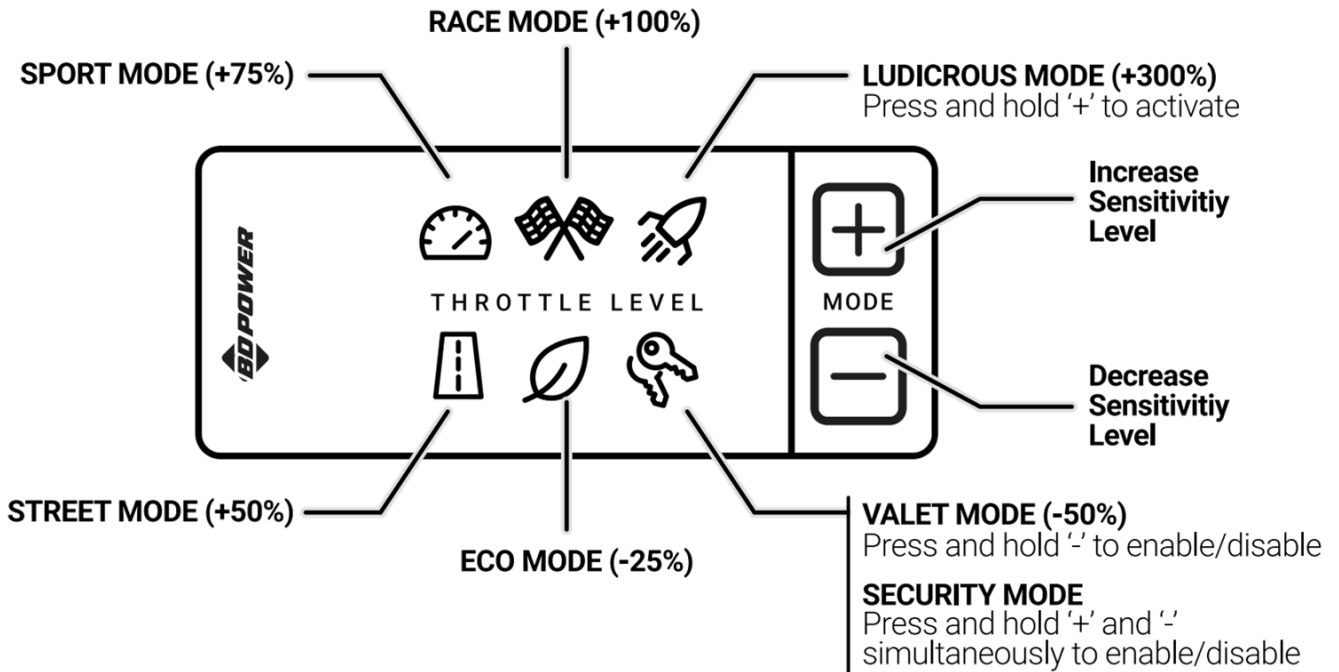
RACE MODE (+100%)

SPORT MODE (+75%)

LUDICROUS MODE (+300%)
Press and hold '+' to activate

Increase Sensitivitiy Level

BD POWER

THROTTLE LEVEL

MODE

Decrease Sensitivitiy Level

STREET MODE (+50%)

ECO MODE (-25%)

VALET MODE (-50%)
Press and hold '-' to enable/disable

SECURITY MODE
Press and hold '+' and '-' simultaneously to enable/disable